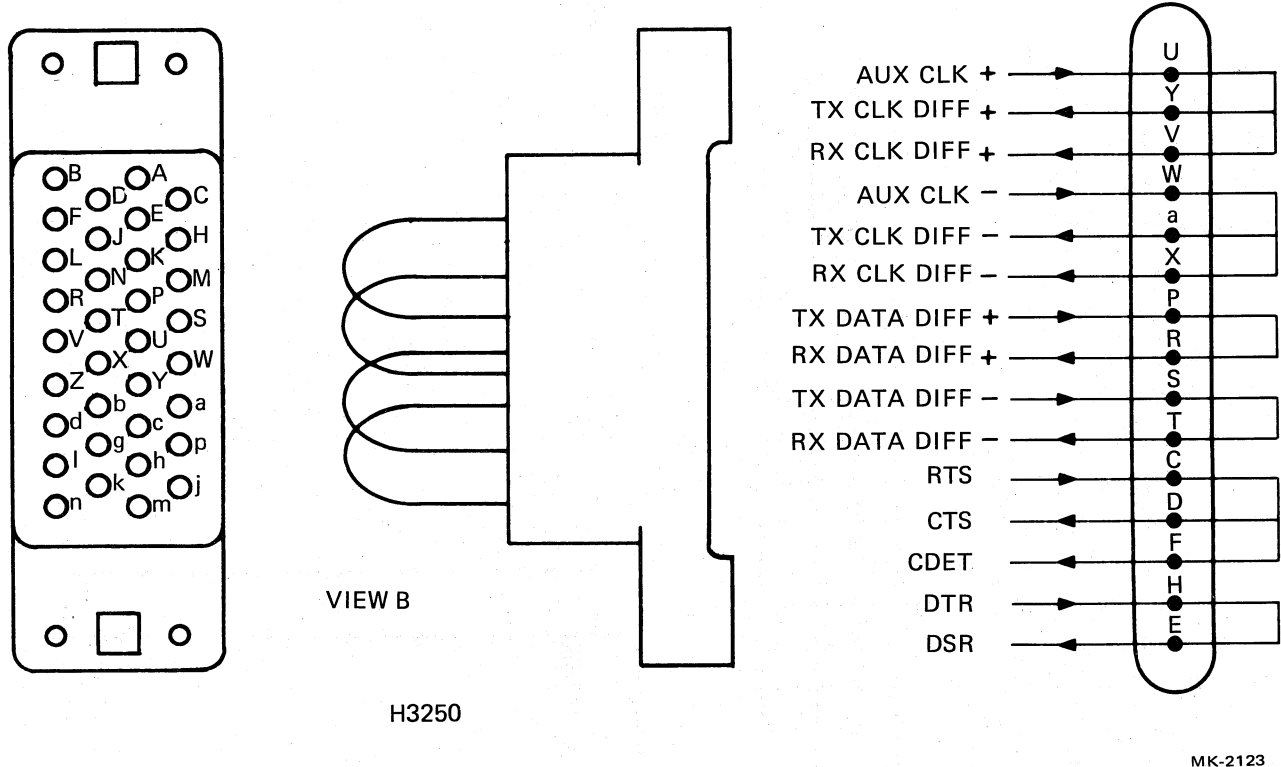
B A
D C
F E
J H
L K
N M
R P
T S
V U
X W
Z Y
b a
d c
g p
l h
k j
n m

VIEW B

H3250

AUX CLK +
TX CLK DIFF +
RX CLK DIFF +
AUX CLK −
TX CLK DIFF −
RX CLK DIFF −
TX DATA DIFF +
RX DATA DIFF +
TX DATA DIFF −
RX DATA DIFF −
RTS
CTS
CDET
DTR
DSR

U
Y
V
W
a
X
P
R
S
T
C
D
F
H
E

MK-2123